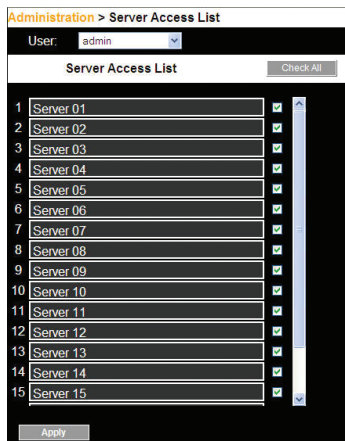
Administration > Server Access List

User: admin

Server Access List

Check All

1 Server 01
2 Server 02
3 Server 03
4 Server 04
5 Server 05
6 Server 06
7 Server 07
8 Server 08
9 Server 09
10 Server 10
11 Server 11
12 Server 12
13 Server 13
14 Server 14
15 Server 15

Apply